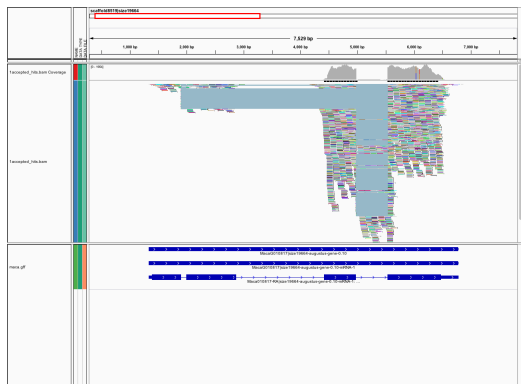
scaffold6517|size19664

7,529 bp

1,000 bp
2,000 bp
3,000 bp
4,000 bp
5,000 bp
6,000 bp
7,000 bp

1accepted_hits.bam Coverage

[0 - 160]

1accepted_hits.bam

maca.gff

Maca6517|size19664-augustus-gene-0.10
Maca6517|size19664-augustus-gene-0.10-mRNA-1
Maca6517-RA|size19664-augustus-gene-0.10-mRNA-1